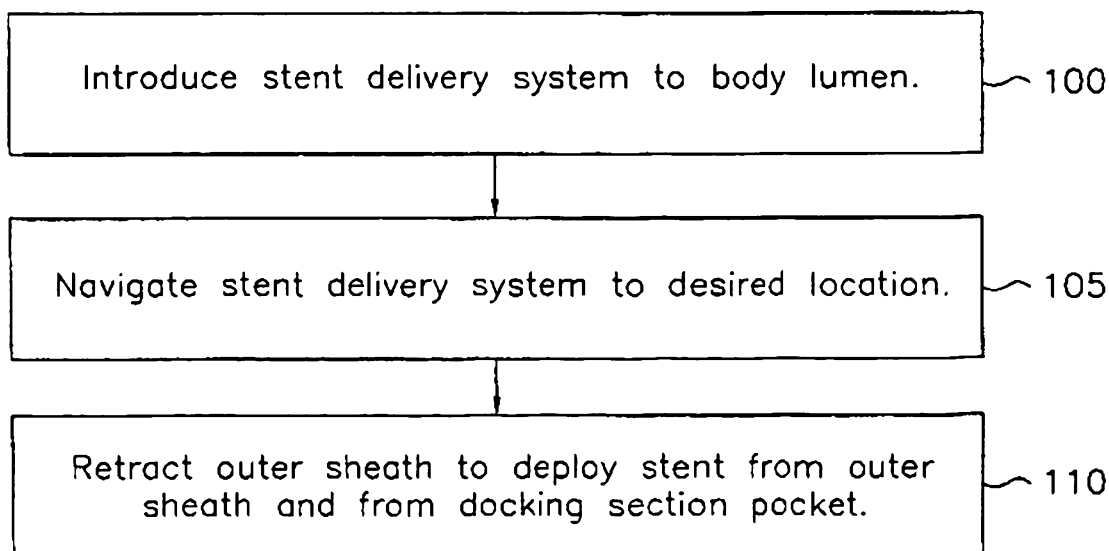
Introduce stent delivery system to body lumen.

100

Navigate stent delivery system to desired location.

105

Retract outer sheath to deploy stent from outer sheath and from docking section pocket.

110